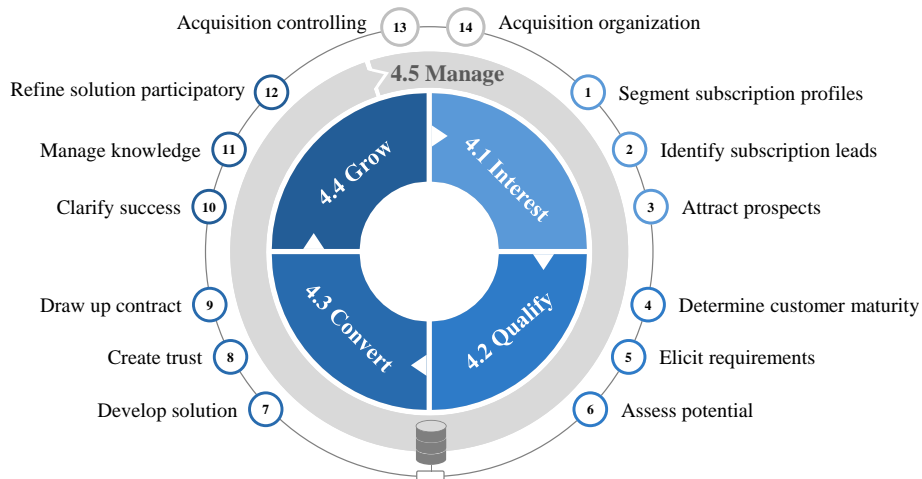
Acquisition controlling 13
14 Acquisition organization

4.5 Manage

Refine solution participatory 12
Manage knowledge 11
Clarify success 10
Draw up contract 9
Create trust 8
Develop solution 7

4.4 Grow
4.1 Interest
4.3 Convert
4.2 Qualify

1 Segment subscription profiles
2 Identify subscription leads
3 Attract prospects
4 Determine customer maturity
5 Elicit requirements
6 Assess potential